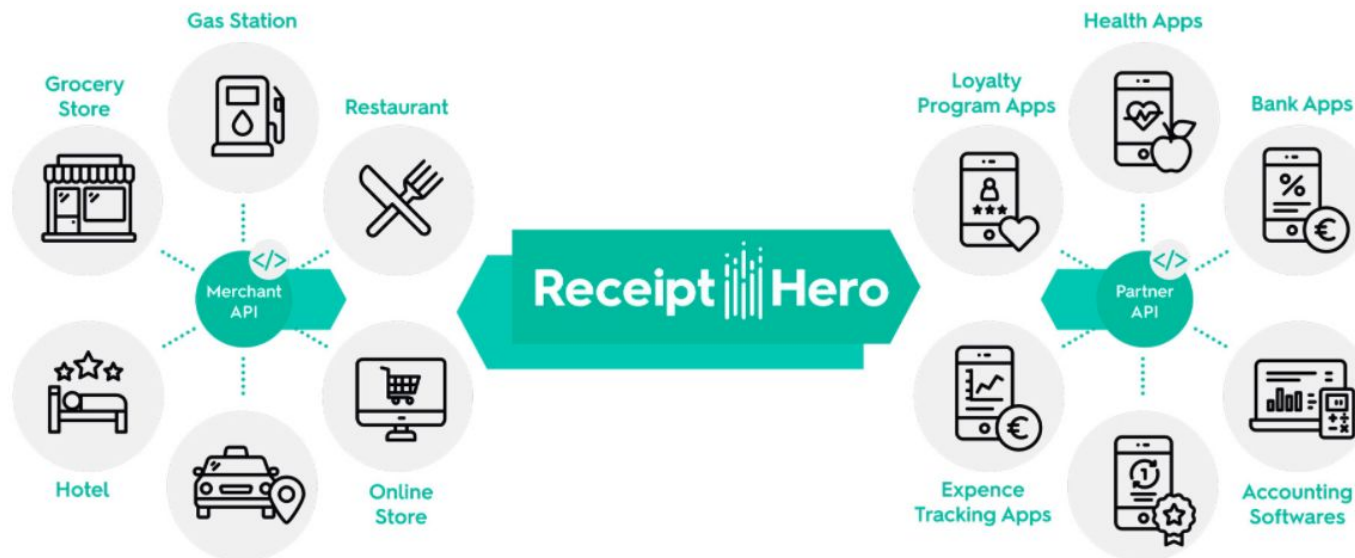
Gas Station

Grocery Store

Restaurant

</>
Merchant API

Hotel

Online Store

Receipt Hero

Health Apps

Loyalty Program Apps

Bank Apps

%

</>
Partner API

Expence Tracking Apps

Accounting Softwares